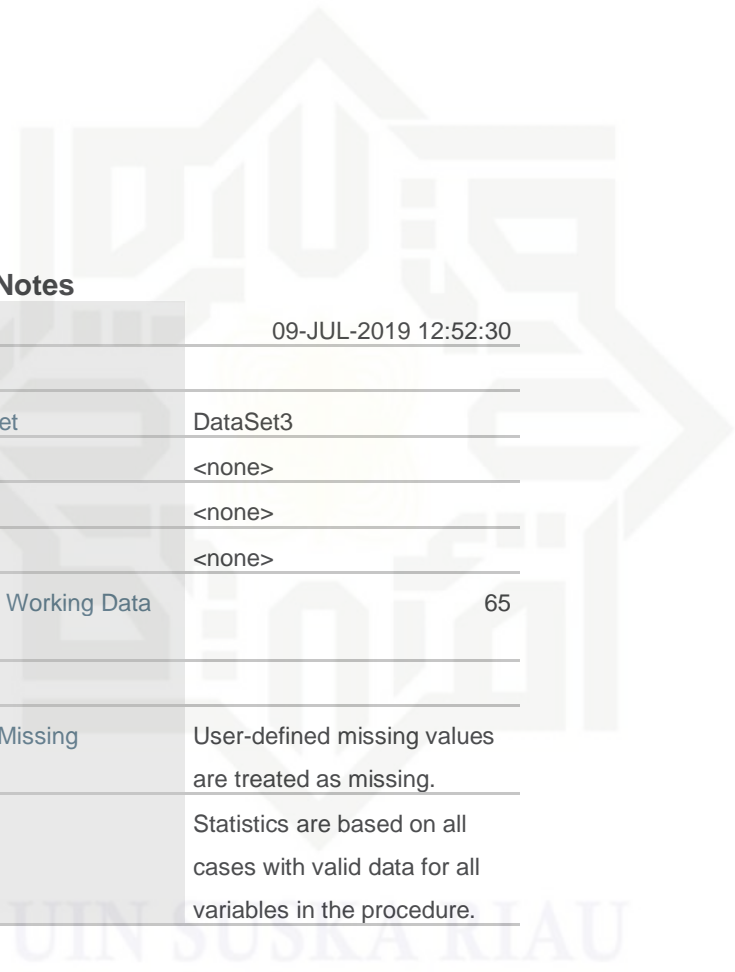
Notes

| | |
|---|---|
| | 09-JUL-2019 12:52:30 |
| | |
| et | DataSet3 |
| | <none> |
| | <none> |
| | <none> |
| Working Data | 65 |
| | |
| Missing | User-defined missing values are treated as missing. |
| | Statistics are based on all cases with valid data for all variables in the procedure. |

UIN SUSKA RIAU